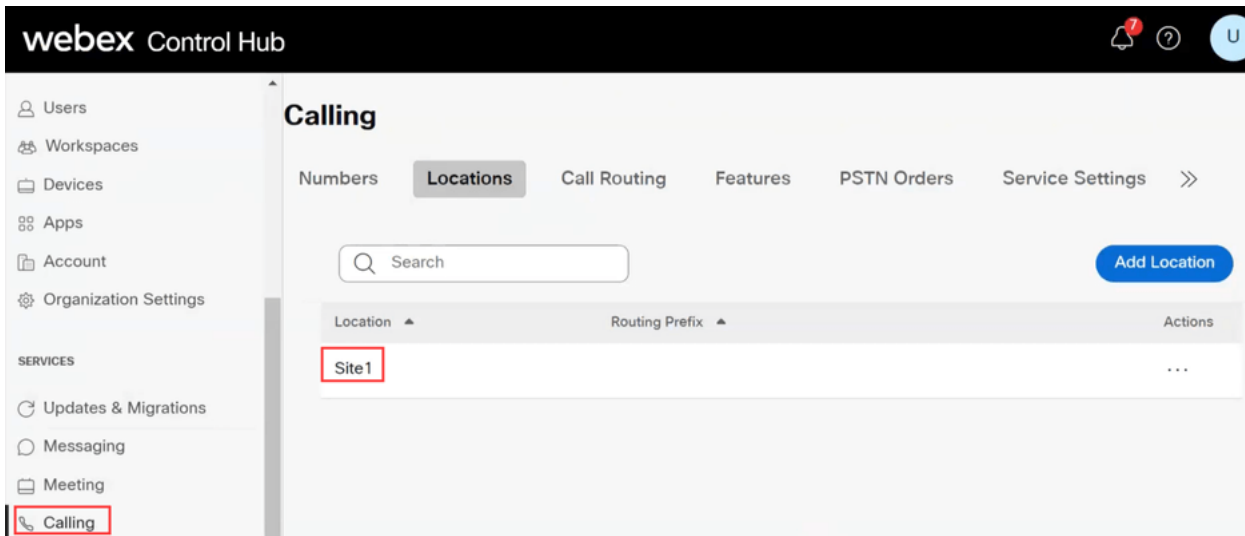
webex Control Hub

7

U

Users
Workspaces
Devices
Apps
Account
Organization Settings

SERVICES

Updates & Migrations
Messaging
Meeting
Calling

Calling

Numbers Locations Call Routing Features PSTN Orders Service Settings »

Search

Add Location

| Location ▲ | Routing Prefix ▲ | Actions |
|---|---|---|
| Site1 | | ··· |